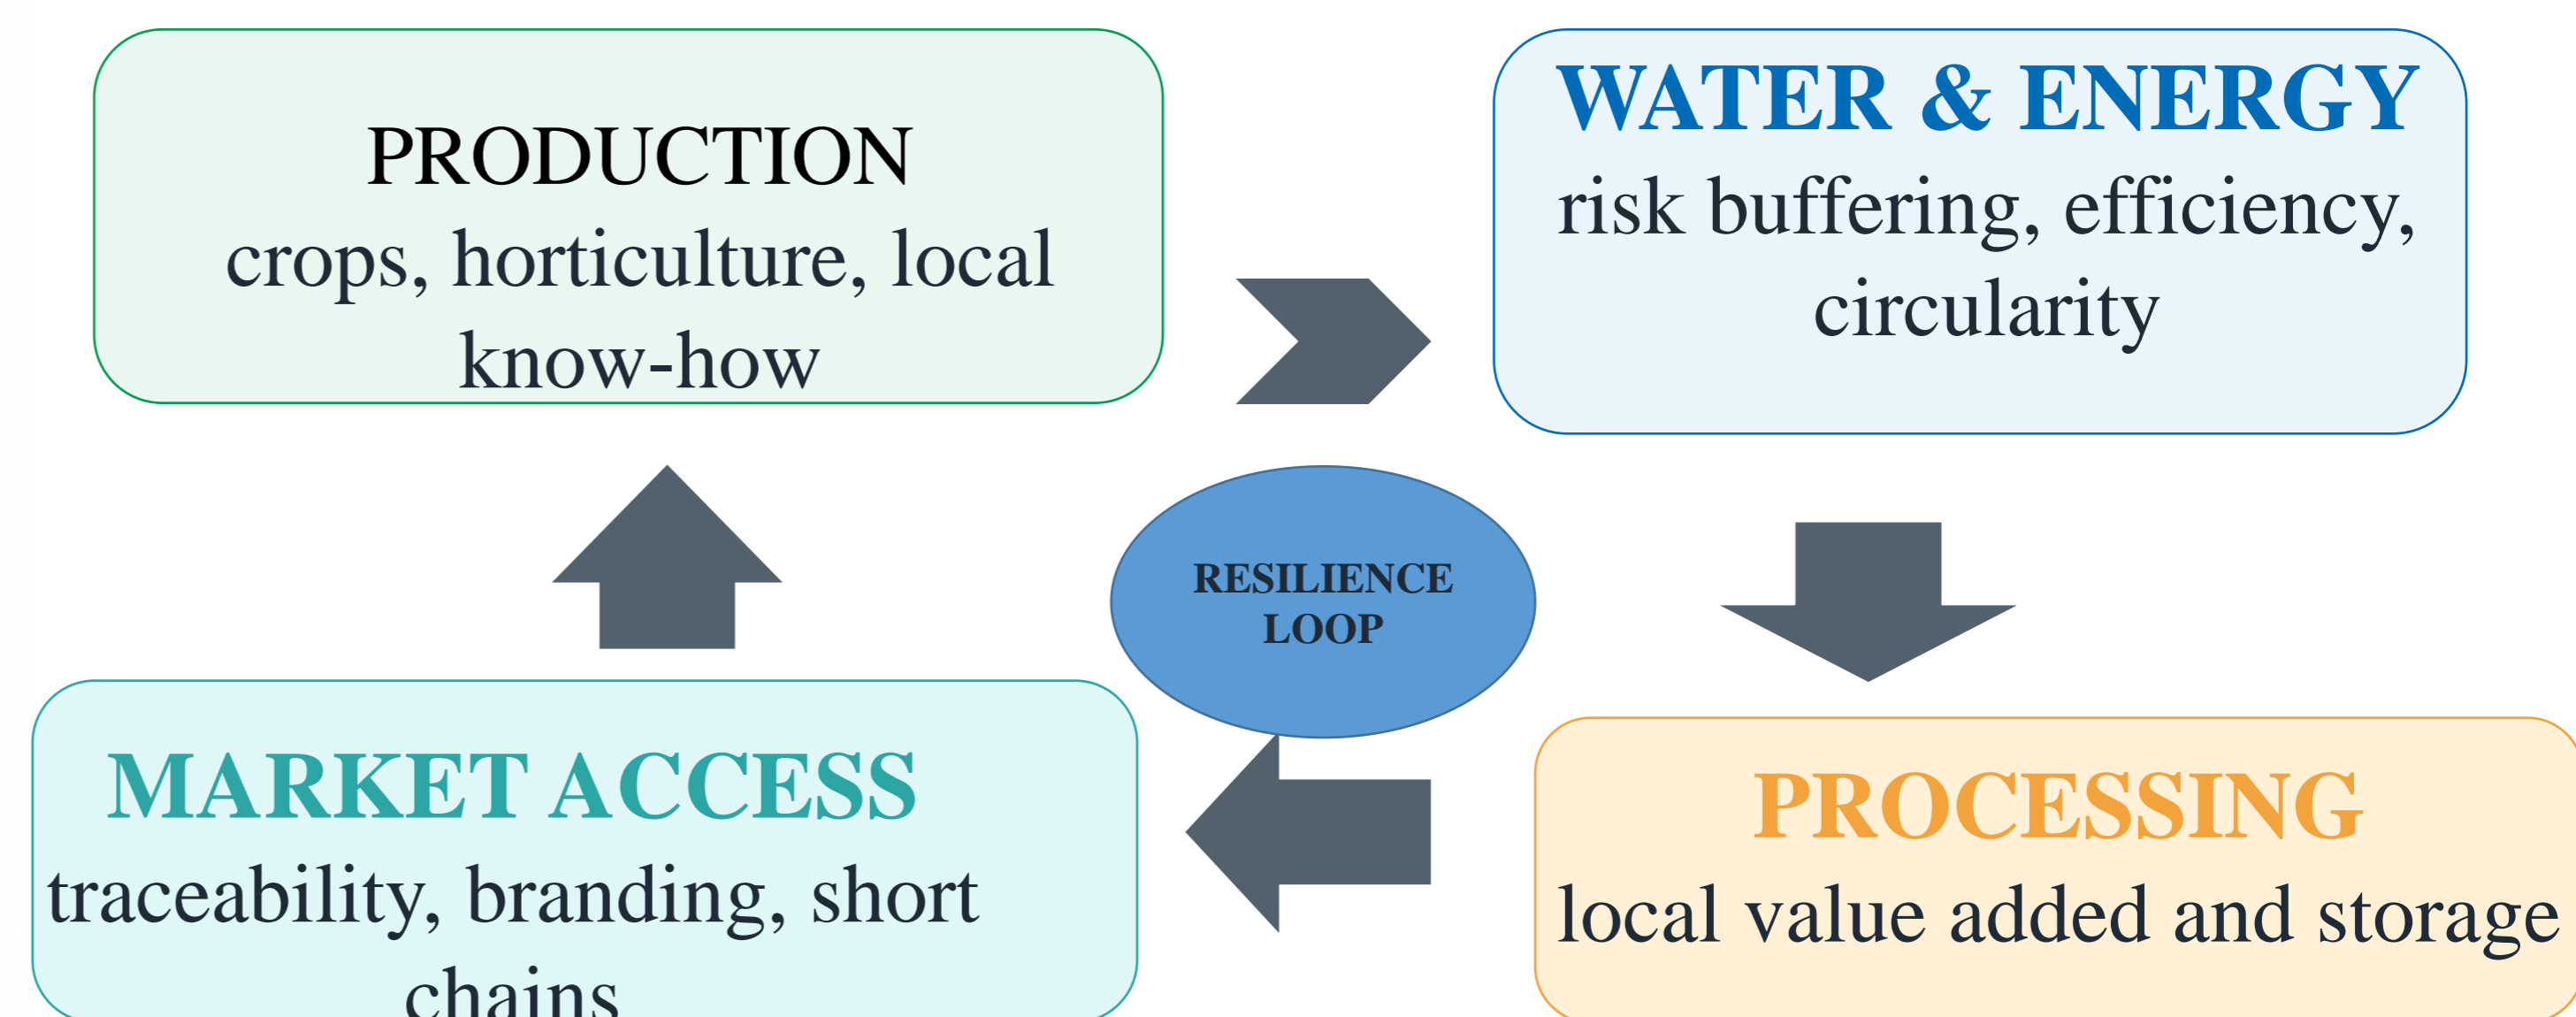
PRODUCTION
crops, horticulture, local know-how

WATER & ENERGY
risk buffering, efficiency, circularity

RESILIENCE LOOP

PROCESSING
local value added and storage

MARKET ACCESS
traceability, branding, short chains